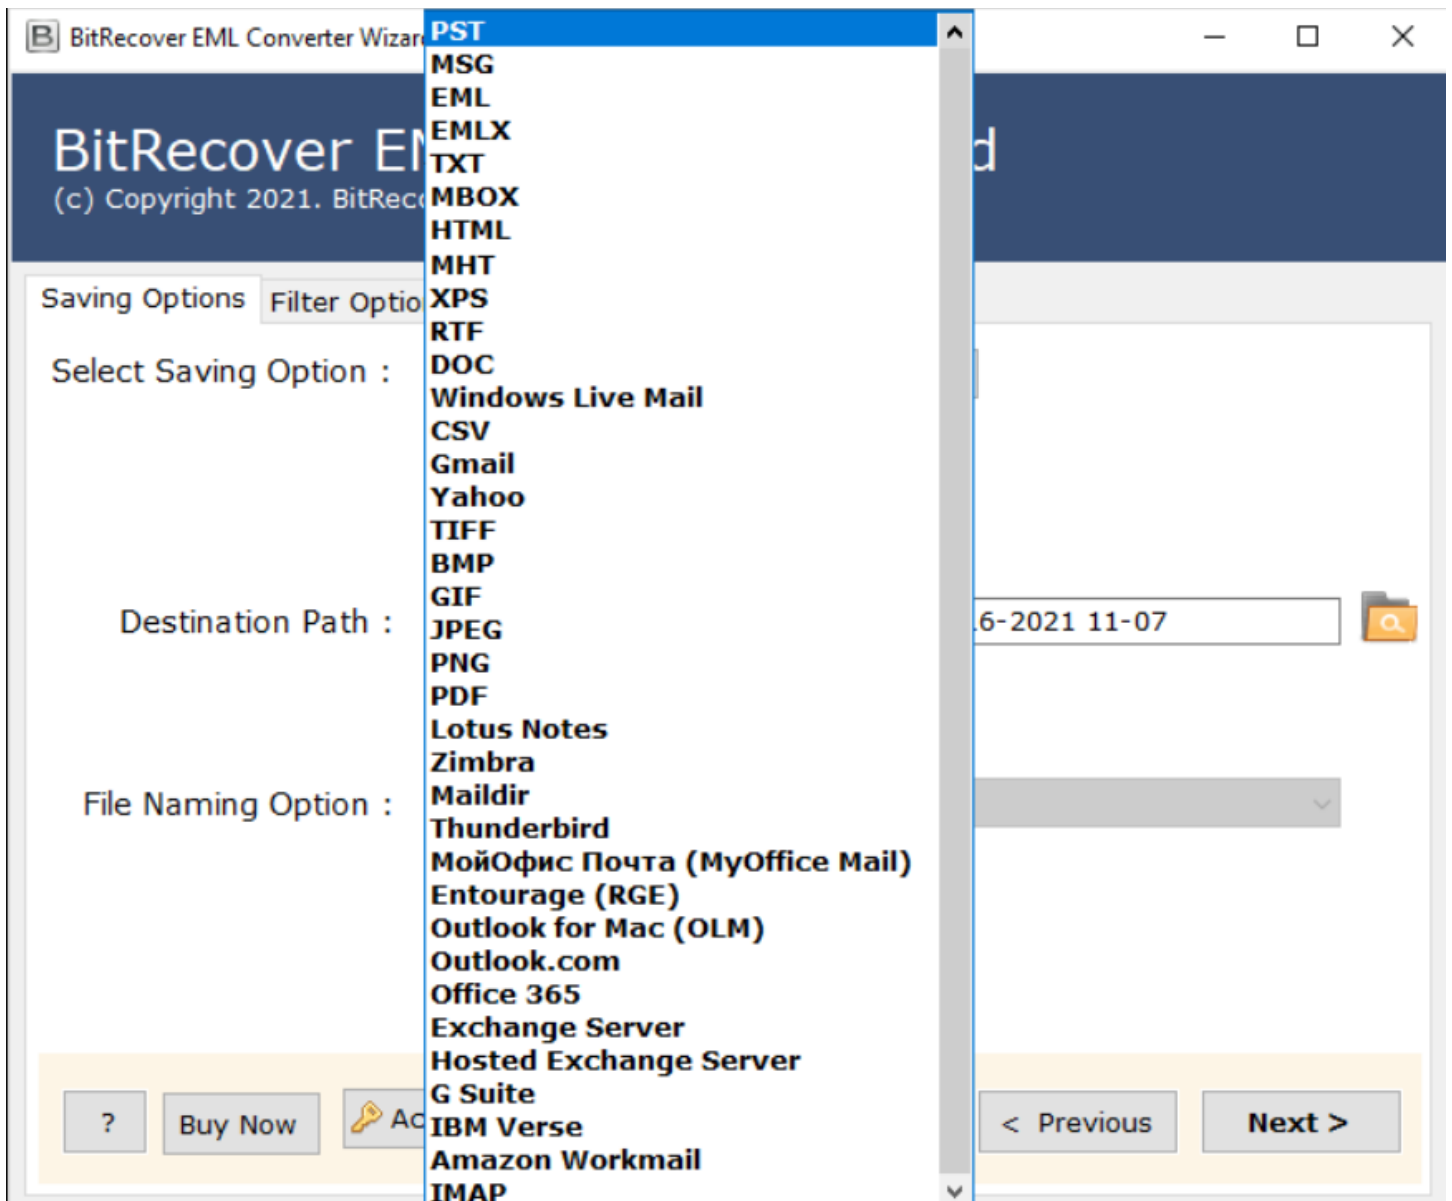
BitRecover EML Converter Wizar

BitRecover E

d

(c) Copyright 2021. BitRec

Saving Options

Filter Optio

Select Saving Option :

Destination Path :

6-2021 11-07

File Naming Option :

?

Buy Now

Ac

< Previous

Next >

PST
MSG
EML
EMLX
TXT
MBOX
HTML
MHT
XPS
RTF
DOC
Windows Live Mail
CSV
Gmail
Yahoo
TIFF
BMP
GIF
JPEG
PNG
PDF
Lotus Notes
Zimbra
Maildir
Thunderbird
МойОфис Почта (MyOffice Mail)
Entourage (RGE)
Outlook for Mac (OLM)
Outlook.com
Office 365
Exchange Server
Hosted Exchange Server
G Suite
IBM Verse
Amazon Workmail
IMAP